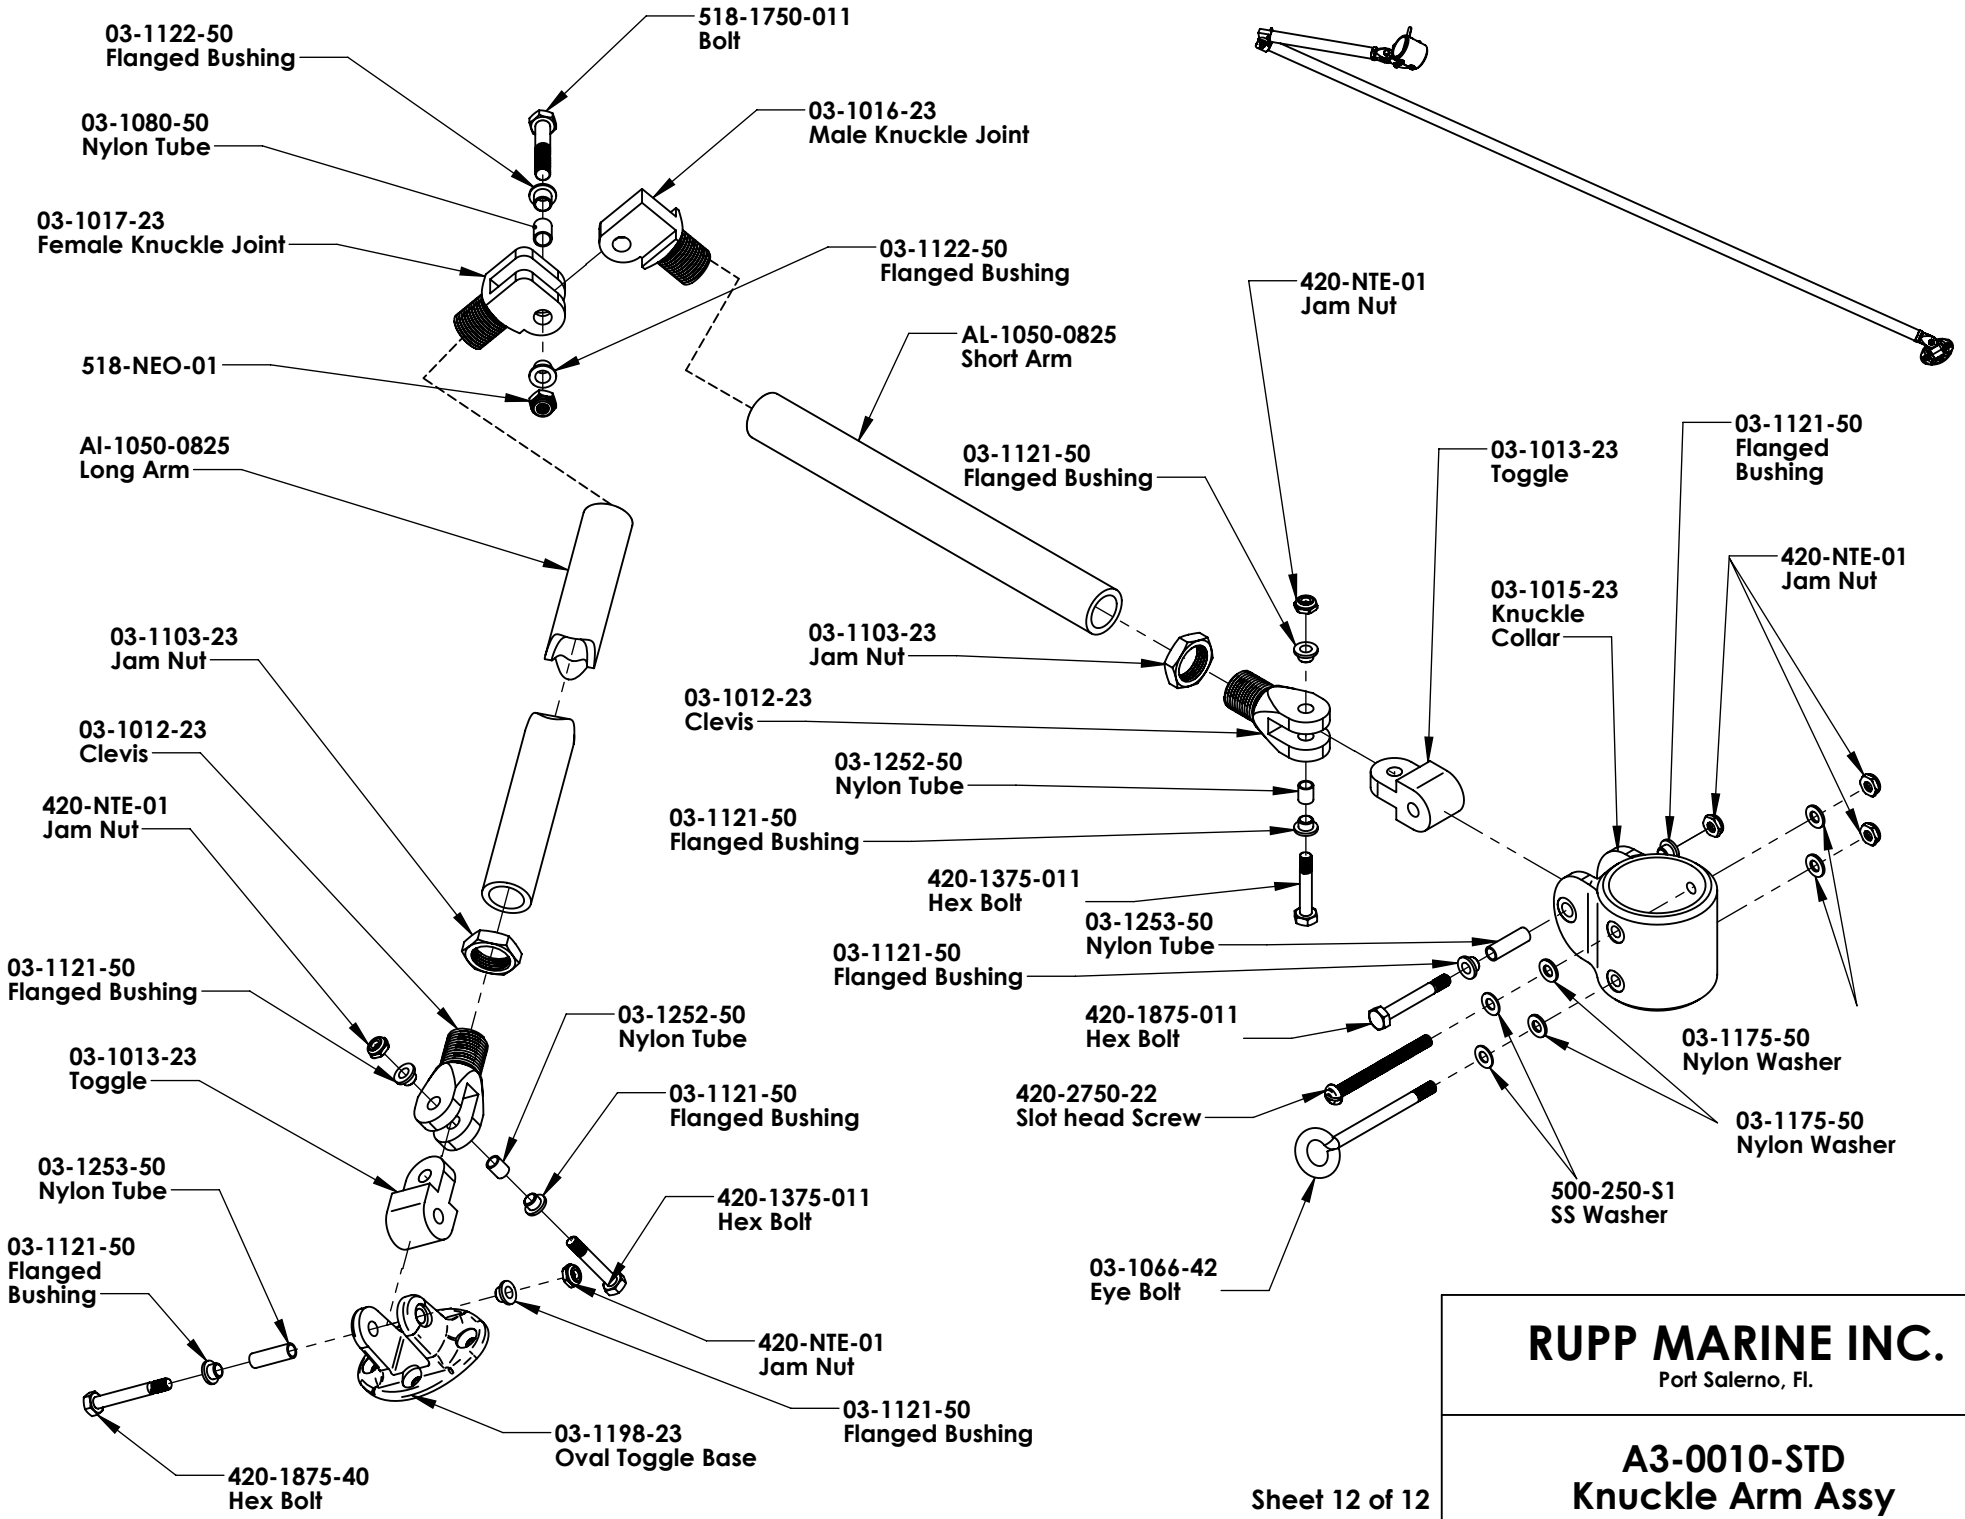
03-1122-50
Flanged Bushing

518-1750-011
Bolt

03-1080-50
Nylon Tube

03-1016-23
Male Knuckle Joint

03-1017-23
Female Knuckle Joint

03-1122-50
Flanged Bushing

518-NEO-01

AL-1050-0825
Short Arm

420-NTE-01
Jam Nut

Al-1050-0825
Long Arm

03-1121-50
Flanged Bushing

03-1013-23
Toggle

03-1121-50
Flanged Bushing

420-NTE-01
Jam Nut

03-1015-23
Knuckle
Collar

03-1103-23
Jam Nut

03-1103-23
Jam Nut

03-1012-23
Clevis

03-1012-23
Clevis

03-1252-50
Nylon Tube

420-NTE-01
Jam Nut

03-1121-50
Flanged Bushing

420-1375-011
Hex Bolt

03-1253-50
Nylon Tube

03-1121-50
Flanged Bushing

03-1121-50
Flanged Bushing

03-1252-50
Nylon Tube

420-1875-011
Hex Bolt

03-1175-50
Nylon Washer

03-1013-23
Toggle

03-1121-50
Flanged Bushing

420-2750-22
Slot head Screw

03-1175-50
Nylon Washer

03-1253-50
Nylon Tube

420-1375-011
Hex Bolt

500-250-S1
SS Washer

03-1121-50
Flanged
Bushing

03-1066-42
Eye Bolt

420-NTE-01
Jam Nut

RUPP MARINE INC.
Port Salerno, Fl.

03-1121-50
Flanged Bushing

03-1198-23
Oval Toggle Base

420-1875-40
Hex Bolt

Sheet 12 of 12

A3-0010-STD
Knuckle Arm Assy